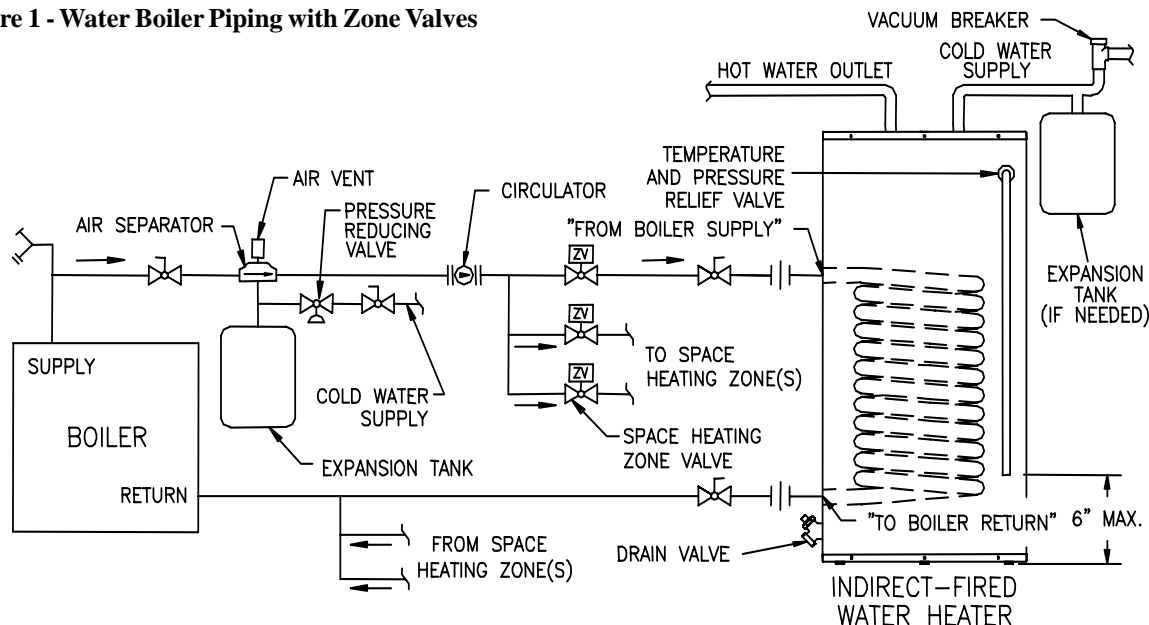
re 1 - Water Boiler Piping with Zone Valves

VACUUM BREAKER

COLD WATER SUPPLY

HOT WATER OUTLET

TEMPERATURE AND PRESSURE RELIEF VALVE

AIR VENT

CIRCULATOR

AIR SEPARATOR

PRESSURE REDUCING VALVE

"FROM BOILER SUPPLY"

ZV

ZV

ZV

EXPANSION TANK (IF NEEDED)

TO SPACE HEATING ZONE(S)

SUPPLY

COLD WATER SUPPLY

BOILER

SPACE HEATING ZONE VALVE

EXPANSION TANK

RETURN

"TO BOILER RETURN"

6" MAX.

FROM SPACE HEATING ZONE(S)

DRAIN VALVE

INDIRECT-FIRED WATER HEATER